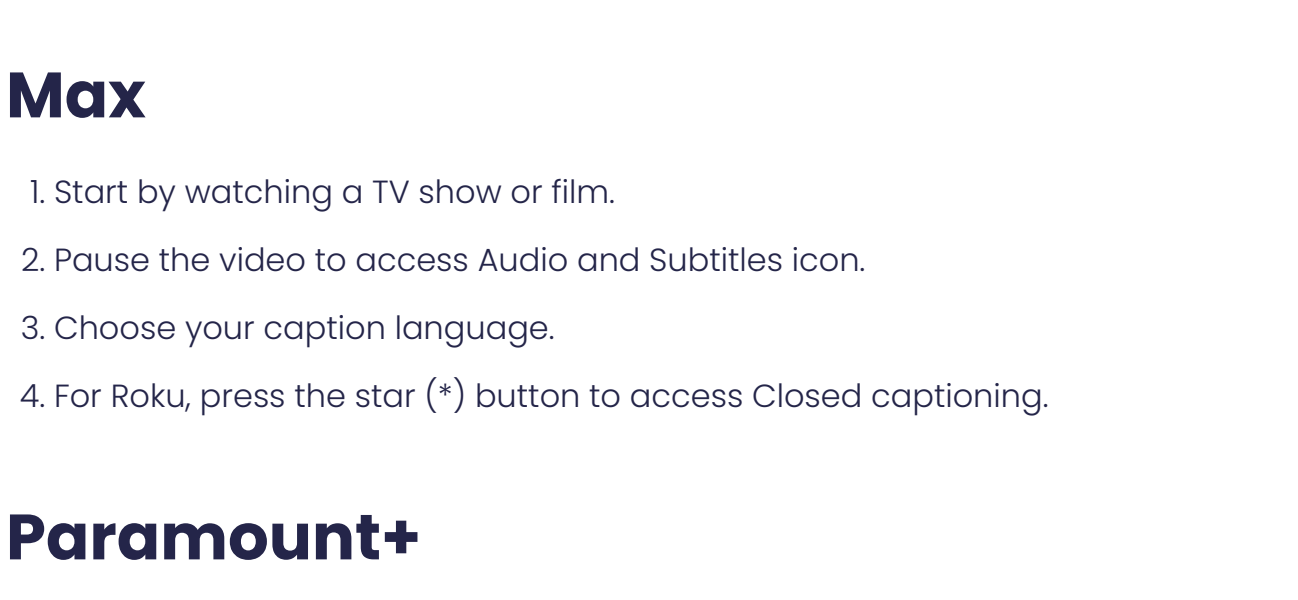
Max

1. Start by watching a TV show or film.
2. Pause the video to access Audio and Subtitles icon.
3. Choose your caption language.
4. For Roku, press the star (*) button to access Closed captioning.

Paramount+